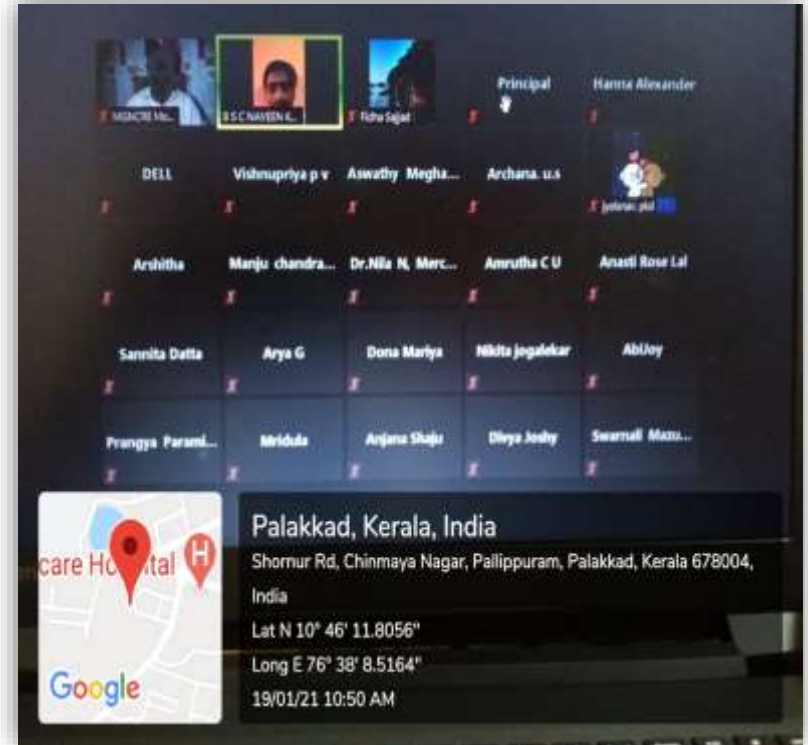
MGNCRE Ma...

B S C NAVEEN K...

Fidha Sajad

Principal

Hanna Alexander

DELL

Vishnupriya p v

Aswathy Megha...

Archana. u.s

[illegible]

Arshitha

Manju chandra...

Dr.Nila N, Merc...

Amrutha C U

Anasti Rose Lal

Sannita Datta

Arya G

Dona Mariya

Nikita jogalekar

AbUoy

Prangya Parami...

Mridula

Anjana Shaju

Divya Joshy

Swarnali Mazu...

care Ho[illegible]ital

Google

Palakkad, Kerala, India

Shornur Rd, Chinmaya Nagar, Pallippuram, Palakkad, Kerala 678004, India

Lat N 10° 46' 11.8056"

Long E 76° 38' 8.5164"

19/01/21 10:50 AM